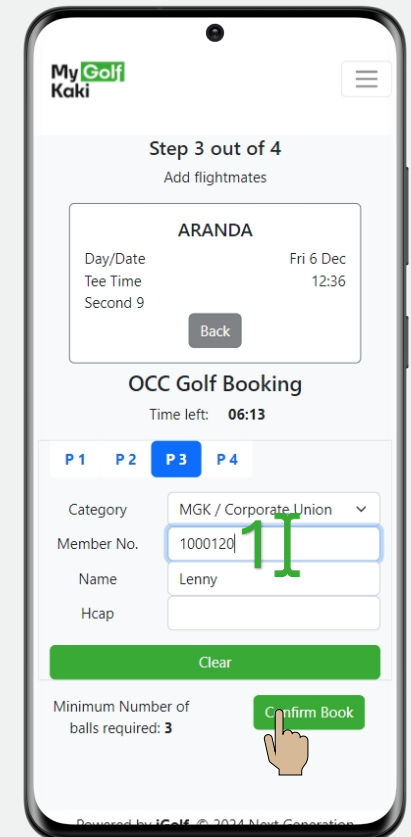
My Golf Kaki

Step 3 out of 4

Add flightmates

ARANDA

Day/Date Fri 6 Dec

Tee Time 12:36

Second 9

Back

OCC Golf Booking

Time left: 06:13

P 1 P 2 P 3 P 4

Category MGK / Corporate Union

Member No. 1000120

Name Lenny

Hcap

Clear

Minimum Number of balls required: 3

Confirm Book

1

Powered by iGolf © 2024 Next Generation